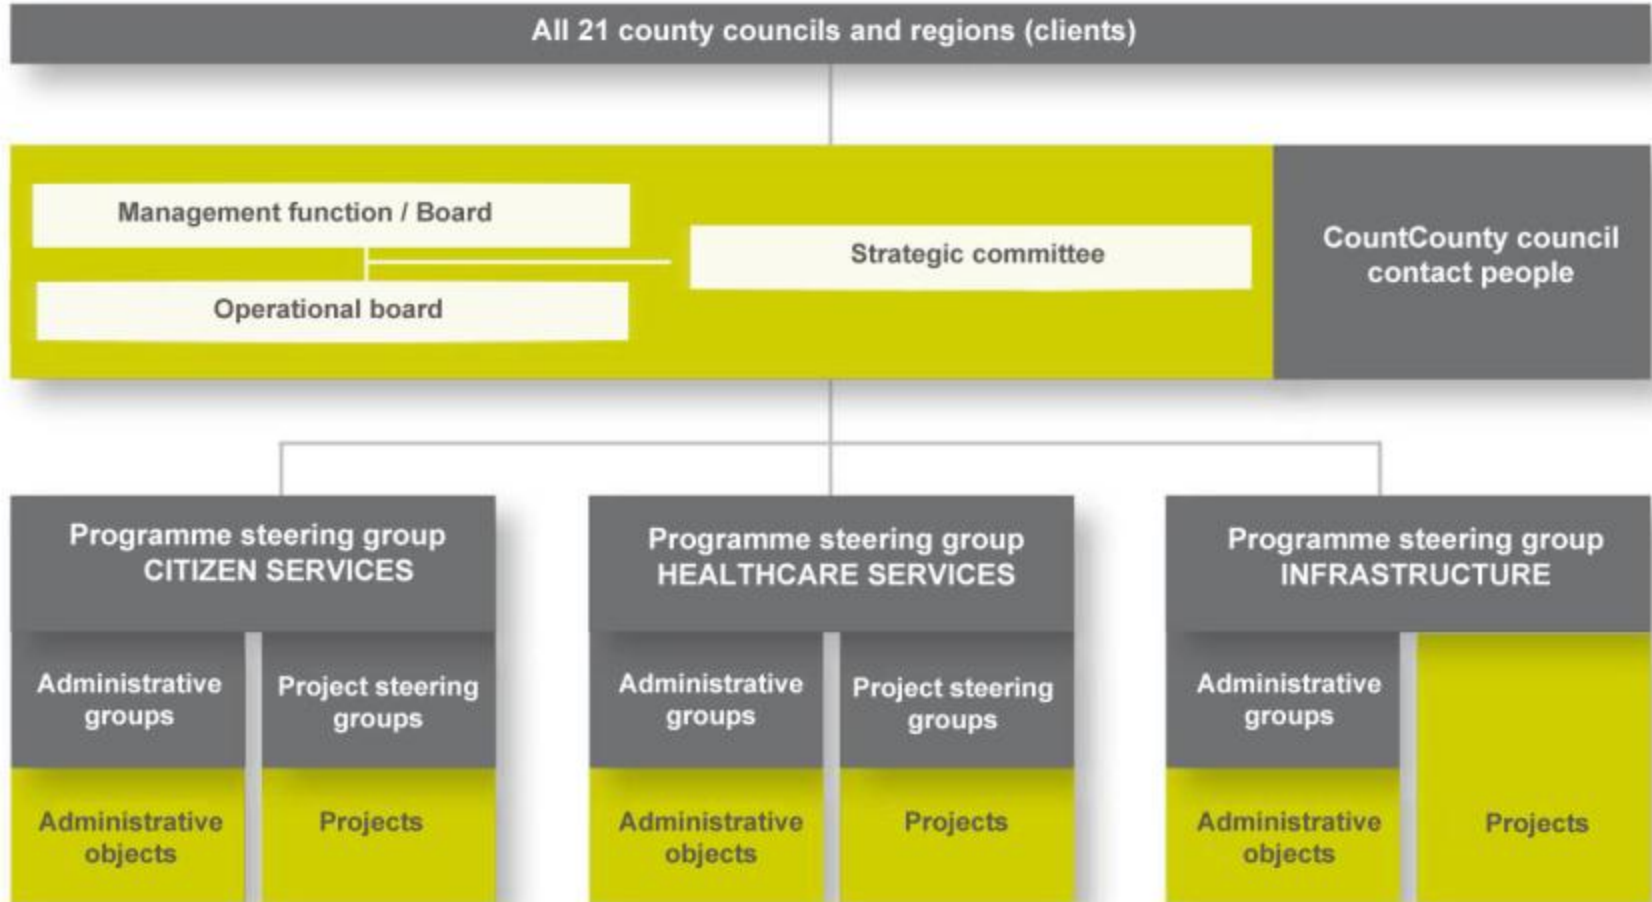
All 21 county councils and regions (clients)

Management function / Board

Operational board

Strategic committee

CountCounty council contact people

Programme steering group CITIZEN SERVICES

Administrative groups

Project steering groups

Administrative objects

Projects

Programme steering group HEALTHCARE SERVICES

Administrative groups

Project steering groups

Administrative objects

Projects

Programme steering group INFRASTRUCTURE

Administrative groups

Administrative objects

Projects